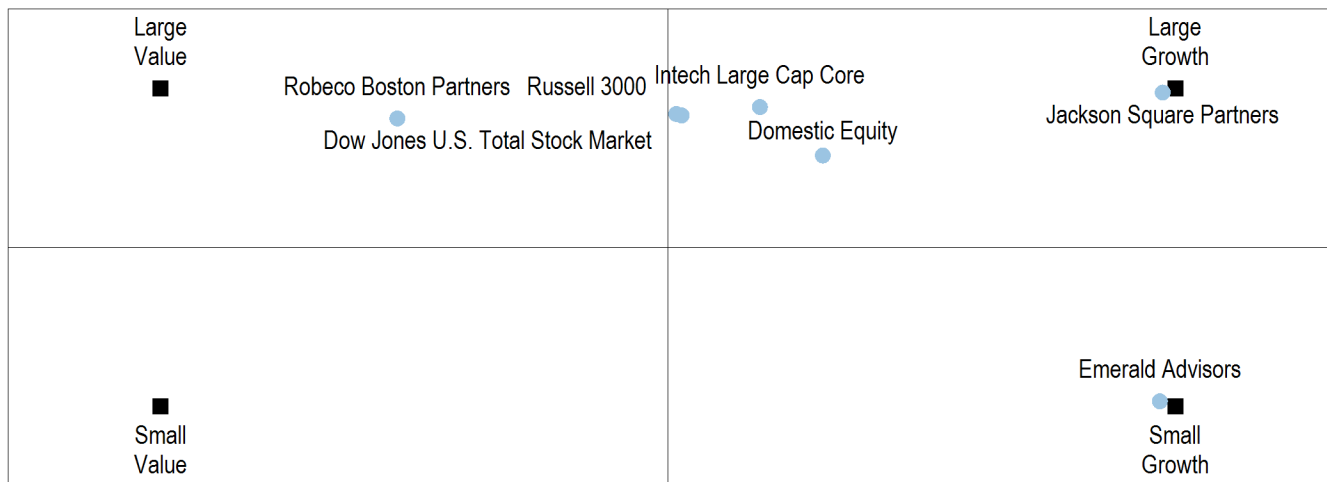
Large Value

Robeco Boston Partners

Russell 3000

Intech Large Cap Core

Large Growth

Jackson Square Partners

Dow Jones U.S. Total Stock Market

Domestic Equity

Emerald Advisors

Small Value

Small Growth